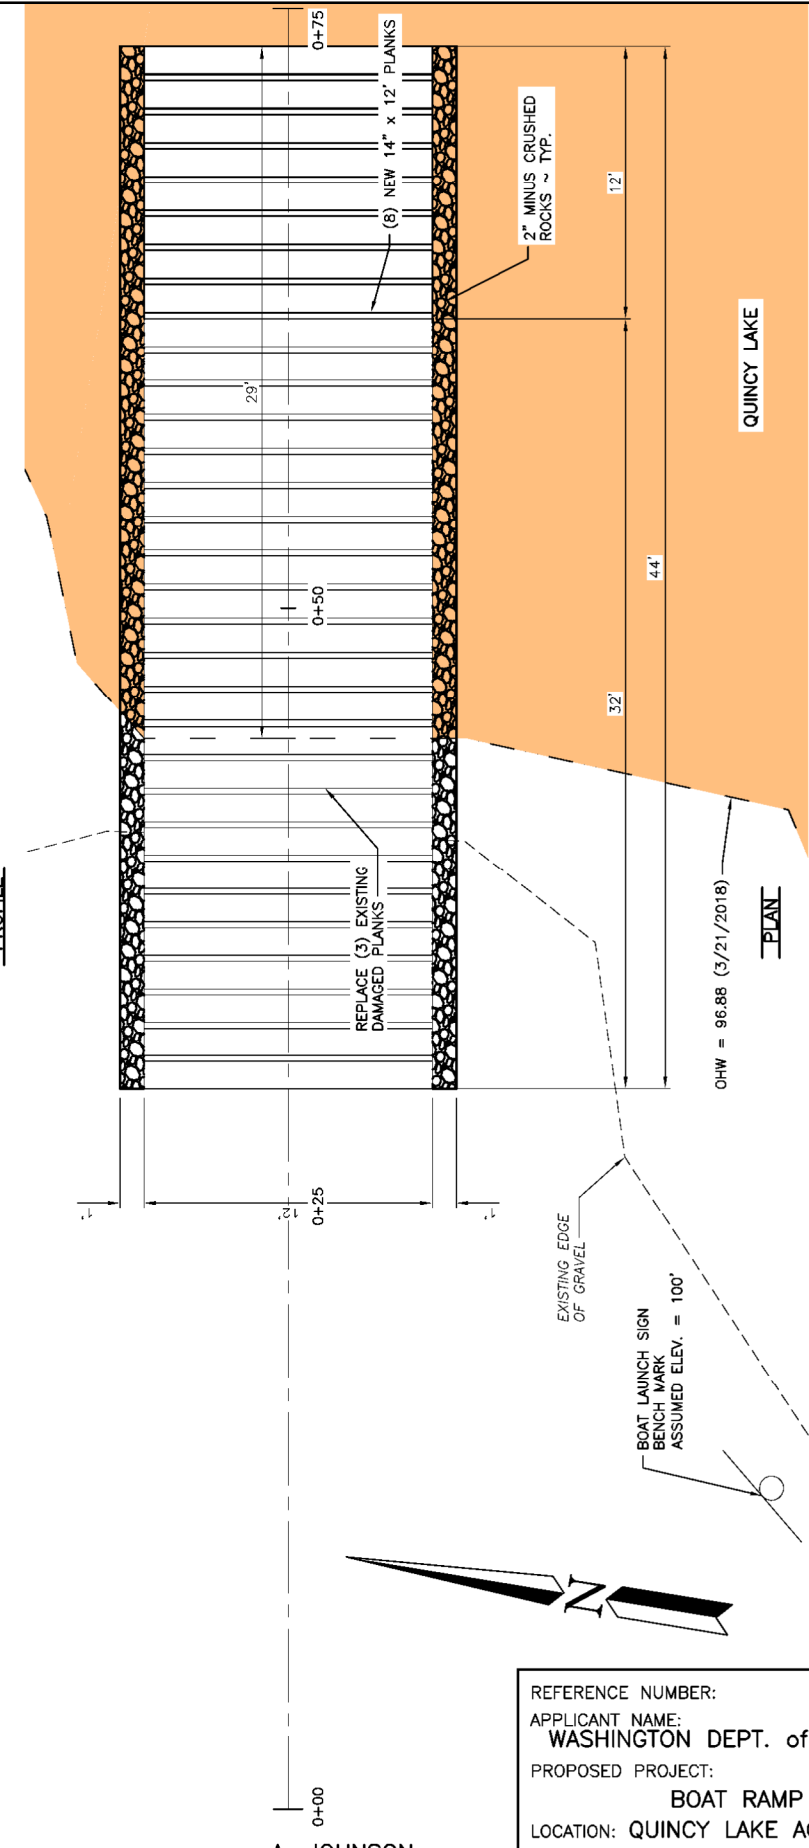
0+75

(8) NEW 14" x 12' PLANKS

2" MINUS CRUSHED ROCKS ~ TYP.

12'

29'

QUINCY LAKE

44'

0+50

32'

REPLACE (3) EXISTING DAMAGED PLANKS

OHW = 96.88 (3/21/2018)

PLAN

1'

12'

0+25

1'

EXISTING EDGE OF GRAVEL

BOAT LAUNCH SIGN BENCH MARK ASSUMED ELEV. = 100'

N

0+00

REFERENCE NUMBER:

APPLICANT NAME:
WASHINGTON DEPT. of

PROPOSED PROJECT:

BOAT RAMP

LOCATION: QUINCY LAKE A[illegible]